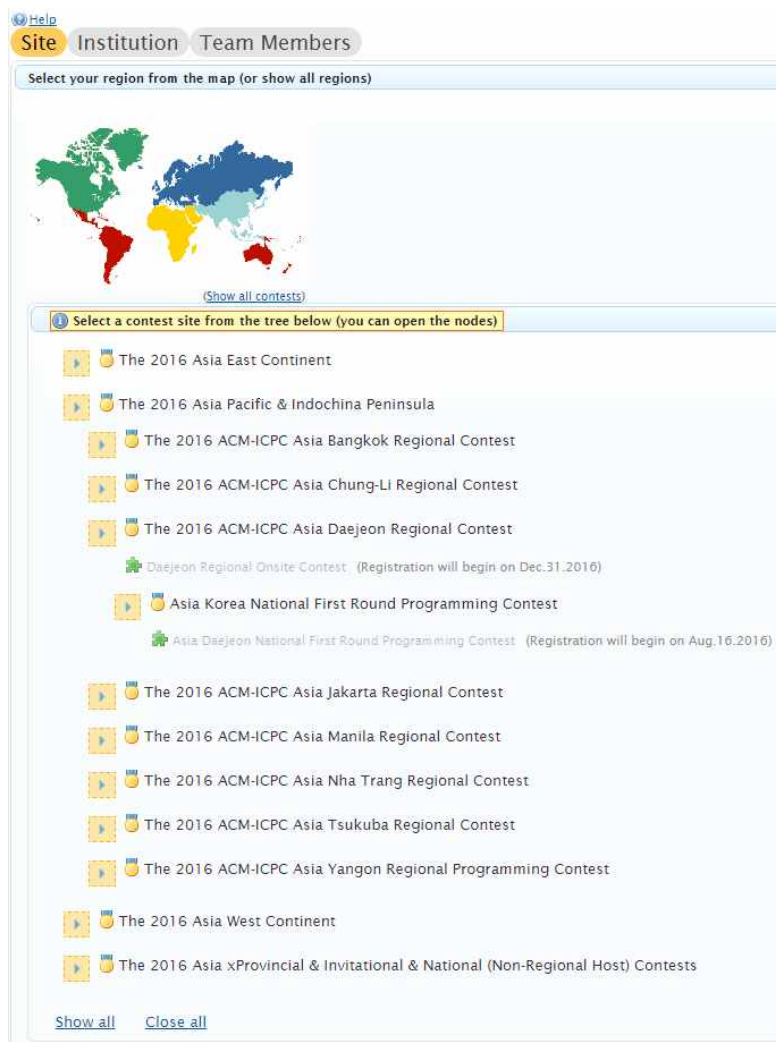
Help
Site Institution Team Members
Select your region from the map (or show all regions)

(Show all contests)
Select a contest site from the tree below (you can open the nodes)

The 2016 Asia East Continent

The 2016 Asia Pacific & Indochina Peninsula

The 2016 ACM-ICPC Asia Bangkok Regional Contest

The 2016 ACM-ICPC Asia Chung-Li Regional Contest

The 2016 ACM-ICPC Asia Daejeon Regional Contest

Daejeon Regional Onsite Contest (Registration will begin on Dec.31.2016)

Asia Korea National First Round Programming Contest

Asia Daejeon National First Round Programming Contest (Registration will begin on Aug.16.2016)

The 2016 ACM-ICPC Asia Jakarta Regional Contest

The 2016 ACM-ICPC Asia Manila Regional Contest

The 2016 ACM-ICPC Asia Nha Trang Regional Contest

The 2016 ACM-ICPC Asia Tsukuba Regional Contest

The 2016 ACM-ICPC Asia Yangon Regional Programming Contest

The 2016 Asia West Continent

The 2016 Asia xProvincial & Invitational & National (Non-Regional Host) Contests

Show all Close all